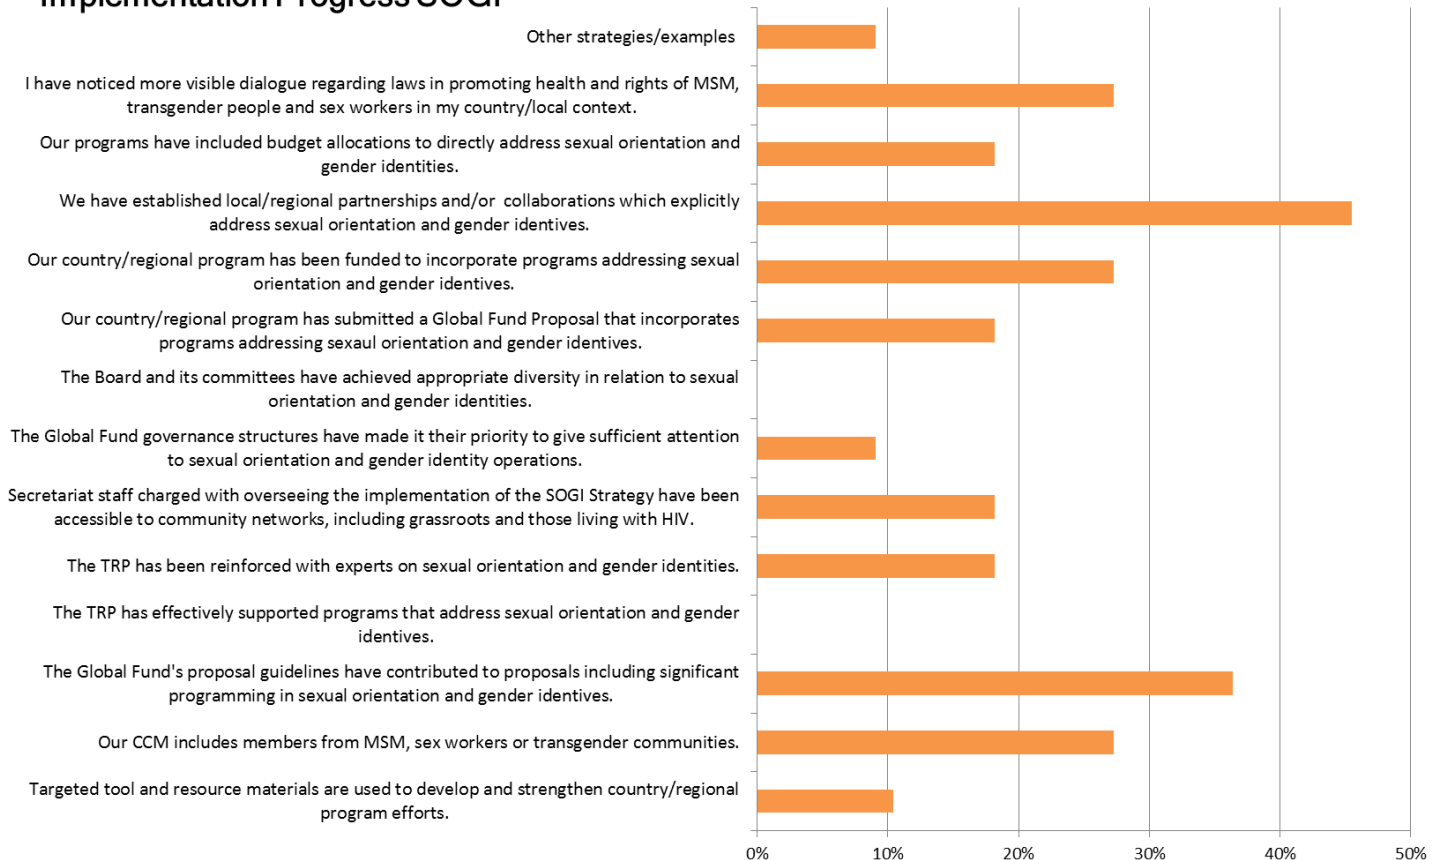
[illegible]

Other strategies/examples

I have noticed more visible dialogue regarding laws in promoting health and rights of MSM, transgender people and sex workers in my country/local context.

Our programs have included budget allocations to directly address sexual orientation and gender identities.

We have established local/regional partnerships and/or collaborations which explicitly address sexual orientation and gender identives.

Our country/regional program has been funded to incorporate programs addressing sexual orientation and gender identives.

Our country/regional program has submitted a Global Fund Proposal that incorporates programs addressing sexaul orientation and gender identives.

The Board and its committees have achieved appropriate diversity in relation to sexual orientation and gender identities.

The Global Fund governance structures have made it their priority to give sufficient attention to sexual orientation and gender identity operations.

Secretariat staff charged with overseeing the implementation of the SOGI Strategy have been accessible to community networks, including grassroots and those living with HIV.

The TRP has been reinforced with experts on sexual orientation and gender identities.

The TRP has effectively supported programs that address sexual orientation and gender identives.

The Global Fund's proposal guidelines have contributed to proposals including significant programming in sexual orientation and gender identives.

Our CCM includes members from MSM, sex workers or transgender communities.

Targeted tool and resource materials are used to develop and strengthen country/regional program efforts.

0% 10% 20% 30% 40% 50%